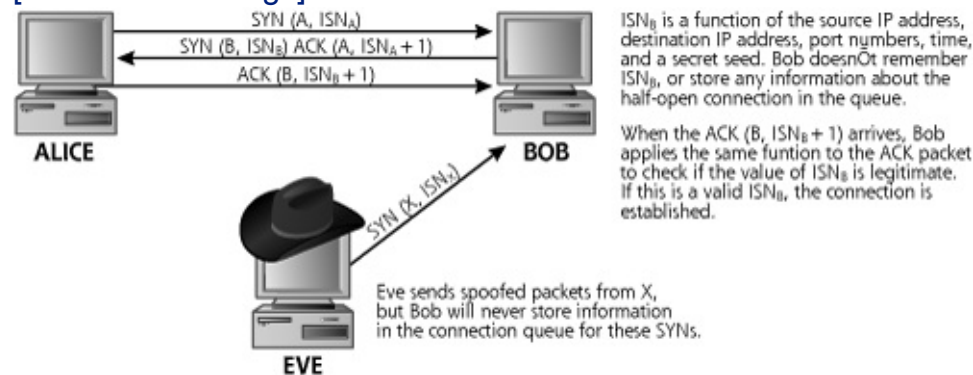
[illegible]

SYN (A, $ISN_A$)

SYN (B, $ISN_B$) ACK (A, $ISN_A + 1$)

ACK (B, $ISN_B + 1$)

ALICE

BOB

$ISN_B$ is a function of the source IP address, destination IP address, port numbers, time, and a secret seed. Bob doesnÕt remember $ISN_B$, or store any information about the half-open connection in the queue.

When the ACK (B, $ISN_B + 1$) arrives, Bob applies the same funtion to the ACK packet to check if the value of $ISN_B$ is legitimate. If this is a valid $ISN_B$, the connection is established.

SYN (X, $ISN_X$)

Eve sends spoofed packets from X, but Bob will never store information in the connection queue for these SYNs.

EVE